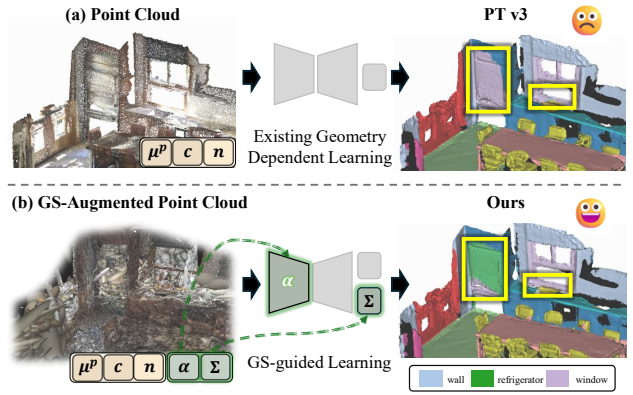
(a) Point Cloud

PT v3

$\mu^p$ $c$ $n$

Existing Geometry Dependent Learning

(b) GS-Augmented Point Cloud

Ours

$\alpha$

$\Sigma$

$\mu^p$ $c$ $n$ $\alpha$ $\Sigma$

GS-guided Learning

wall refrigerator window